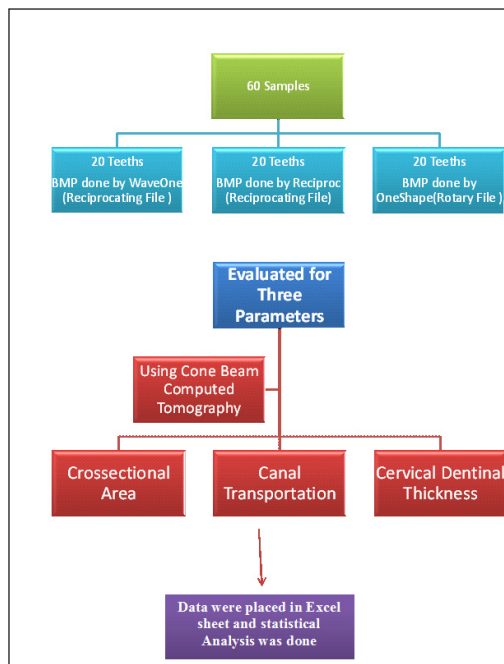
60 Samples

20 Teeths
BMP done by WaveOne (Reciprocating File )

20 Teeths
BMP done by Reciproc (Reciprocating File)

20 Teeths
BMP done by OneShape(Rotary File )

Evaluated for Three Parameters

Using Cone Beam Computed Tomography

Crossectional Area

Canal Transportation

Cervical Dentinal Thickness

Data were placed in Excel sheet and statistical Analysis was done